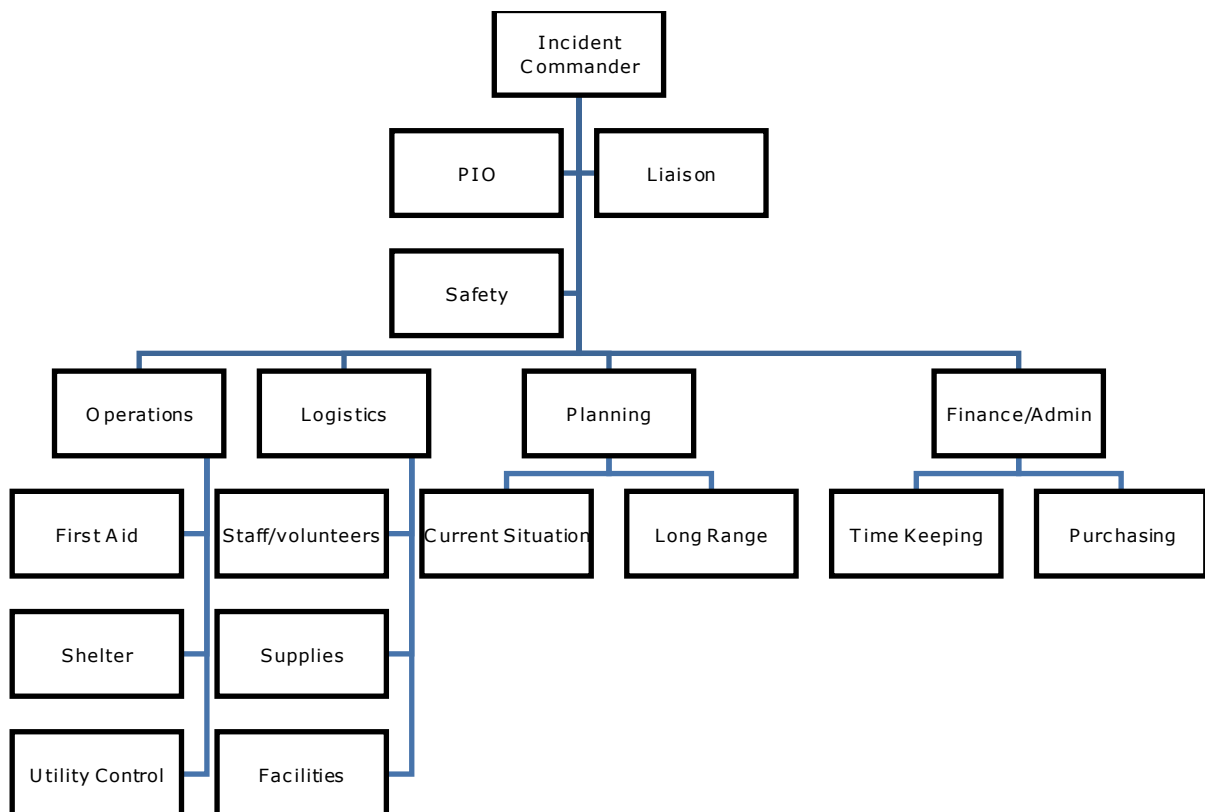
Incident Commander

PIO

Liaison

Safety

Operations

Logistics

Planning

Finance/Admin

First Aid

Shelter

Utility Control

Staff/volunteers

Supplies

Facilities

Current Situation

Long Range

Time Keeping

Purchasing